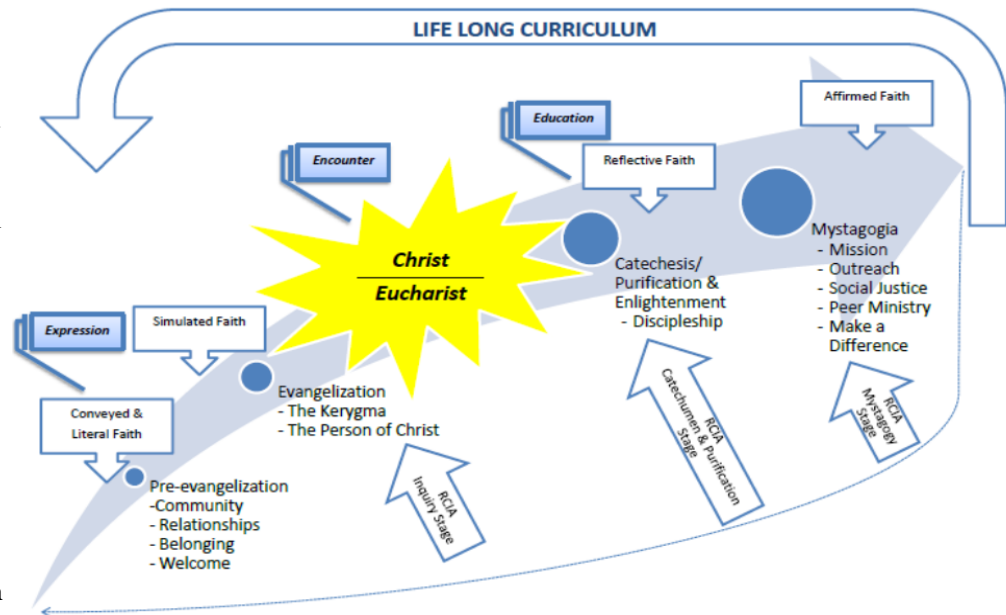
LIFE LONG CURRICULUM

Affirmed Faith

Education

Reflective Faith

Encounter

Christ

Eucharist

Mystagogia
- Mission
- Outreach
- Social Justice
- Peer Ministry
- Make a Difference

Catechesis/ Purification & Enlightenment
- Discipleship

Expression

Simulated Faith

Evangelization
- The Kerygma
- The Person of Christ

Conveyed & Literal Faith

Pre-evangelization
-Community
- Relationships
- Belonging
- Welcome

RCIA Inquiry Stage

RCIA Catechumen & Purification Stage

RCIA Mystagogy Stage